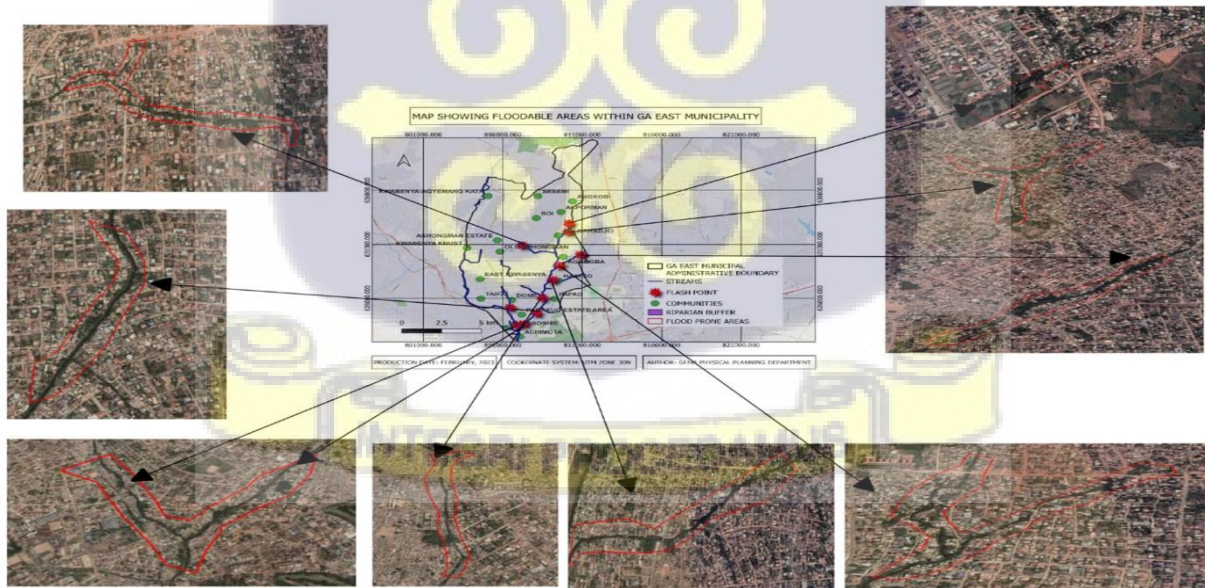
MAP SHOWING FLOODABLE AREAS WITHIN GA EAST MUNICIPALITY

801000.000
806000.000
811000.000
816000.000
821000.000

KWABENYA AGYEMANG KATE
BESEASE
ABOKOBI
ADJIRIMAN
BOI
ASHONGMAN ESTATE
KWABENYA KNUST
OLD ASHONGMAN
ABOGBA
EAST KWABENYA
DOME
TAIFA
PAPAO
ESTATE AREA
ABOFFE
KPONG TA

0 2.5 5 km

GA EAST MUNICIPAL ADMINISTRATIVE BOUNDARY
STREAMS
FLASH POINT
COMMUNITIES
RIPARIAN BUFFER
FLOOD PRONE AREAS

PRODUCTION DATE: FEBRUARY, 2023
COORDINATE SYSTEM: UTM ZONE 30N
AUTHOR: GEM PHYSICAL PLANNING DEPARTMENT

INTEGRI PROCEDAMUS